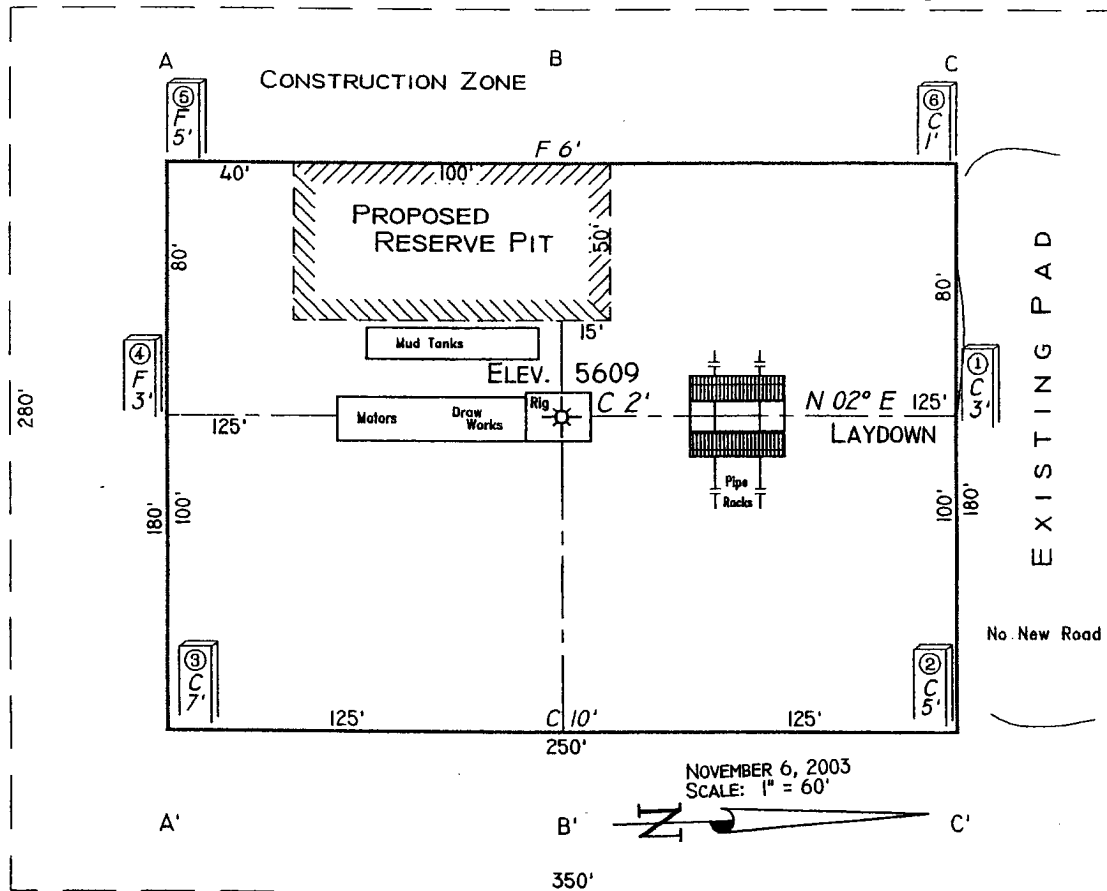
A
B
C
CONSTRUCTION ZONE
⑤
F
5'
⑥
C
1'
F 6'
40'
100'
PROPOSED
RESERVE PIT
50'
80'
80'
EXISTING PAD
15'
Mud Tanks
④
F
3'
ELEV. 5609
①
C
3'
280'
125'
Motors
Draw Works
Rig
C 2'
N 02° E
125'
LAYDOWN
Pipe Racks
180'
100'
100'
180'
No New Road
③
C
7'
②
C
5'
125'
C 10'
125'
250'
NOVEMBER 6, 2003
SCALE: 1" = 60'
A'
B'
C'
350'